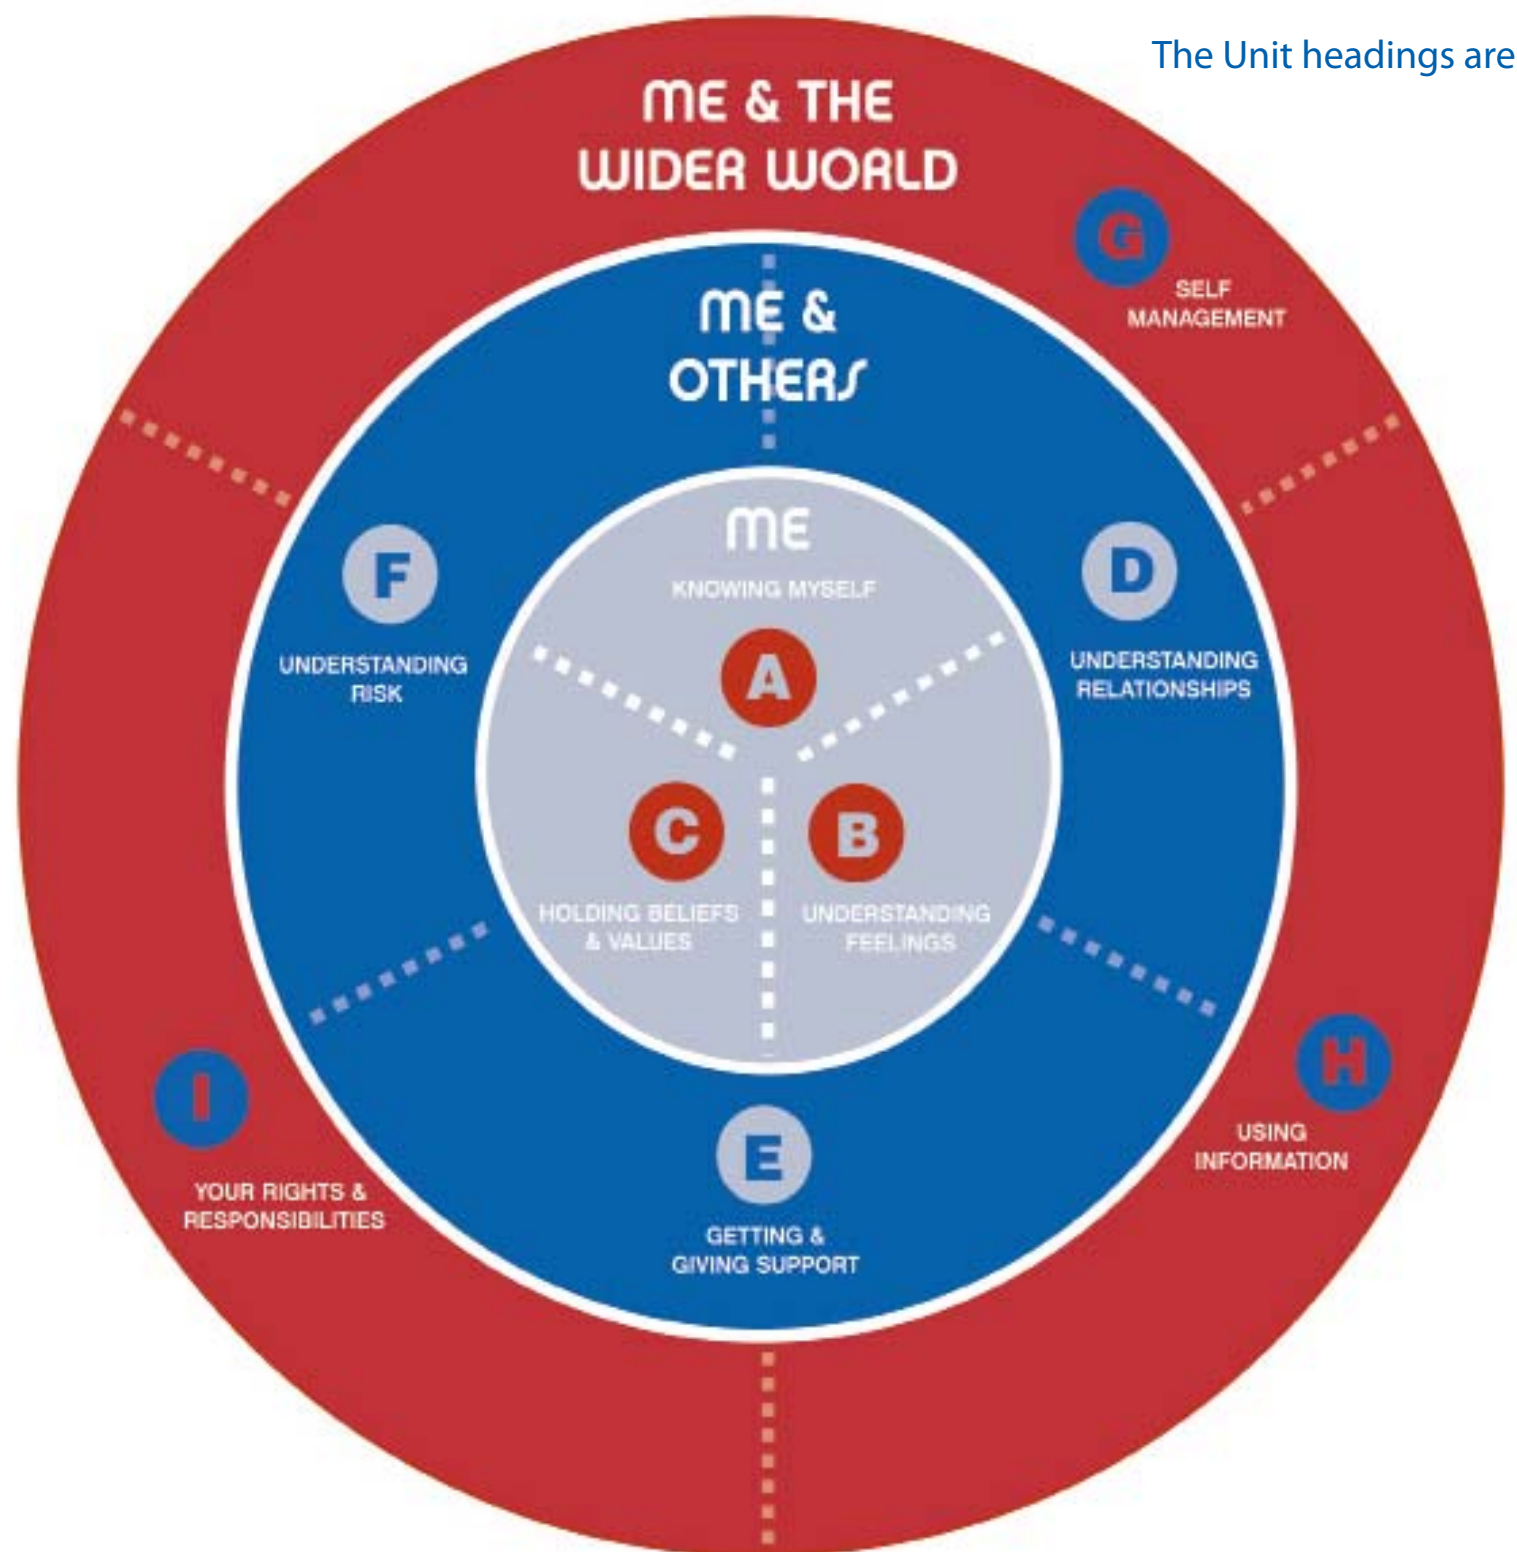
The Unit headings are

ME & THE WIDER WORLD

G
SELF MANAGEMENT

ME & OTHERS

ME
KNOWING MYSELF

A

F
UNDERSTANDING RISK

D
UNDERSTANDING RELATIONSHIPS

C
HOLDING BELIEFS & VALUES

B
UNDERSTANDING FEELINGS

I
YOUR RIGHTS & RESPONSIBILITIES

E
GETTING & GIVING SUPPORT

H
USING INFORMATION